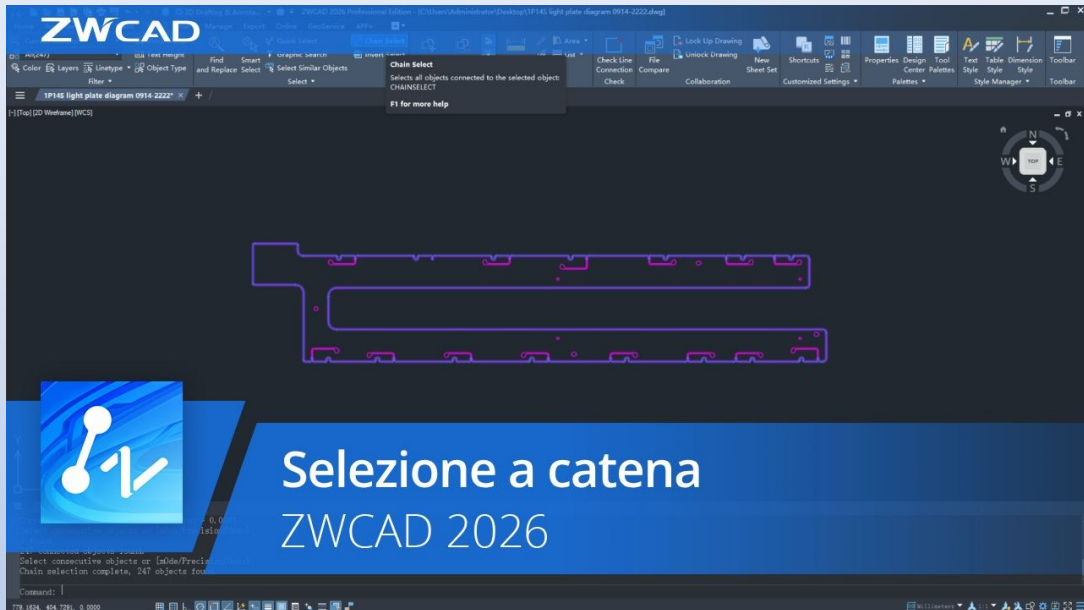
ZWCAD

ZWCAD 2026 Professional Edition - [C:\Users\Administrator\Desktop\1P14S light plate diagram 0914-2222.dwg]

Manage Export Online GeoService APPs

Text Height
Color Layers Linetype Object Type
Filter
Find and Replace
Smart Select
Graphic Search
Select Similar Objects
Quick Select
Chain Select
Select
Insert
Area
List
Check Line Connection
Check
File Compare
Lock Up Drawing
Unlock Drawing
Collaboration
New Sheet Set
Shortcuts
Customized Settings
Properties
Design Center
Tool Palettes
Palettes
Text Style
Table Style
Dimension Style
Style Manager
Toolbar
Toolbar

Chain Select
Selects all objects connected to the selected object
CHAINSELECT
F1 for more help

1P14S light plate diagram 0914-2222*

[-][Top][2D Wireframe][WCS]

N
W
TOP
E
S

Select consecutive objects or [mOde/Precision]:
Chain selection complete, 247 objects found
Command:

779.1624, 404.7291, 0.0000

Millimeters

Selezione a catena
ZWCAD 2026